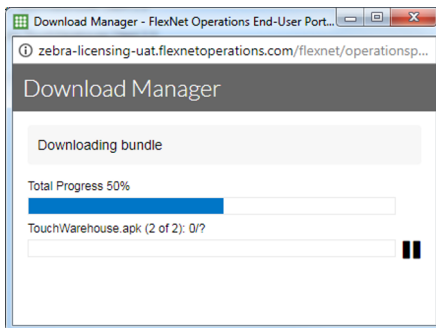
Download Manager - FlexNet Operations End-User Port...

zebra-licensing-uat.flexnetoperations.com/flexnet/operationsp...

Download Manager

Downloading bundle

Total Progress 50%

TouchWarehouse.apk (2 of 2): 0/?